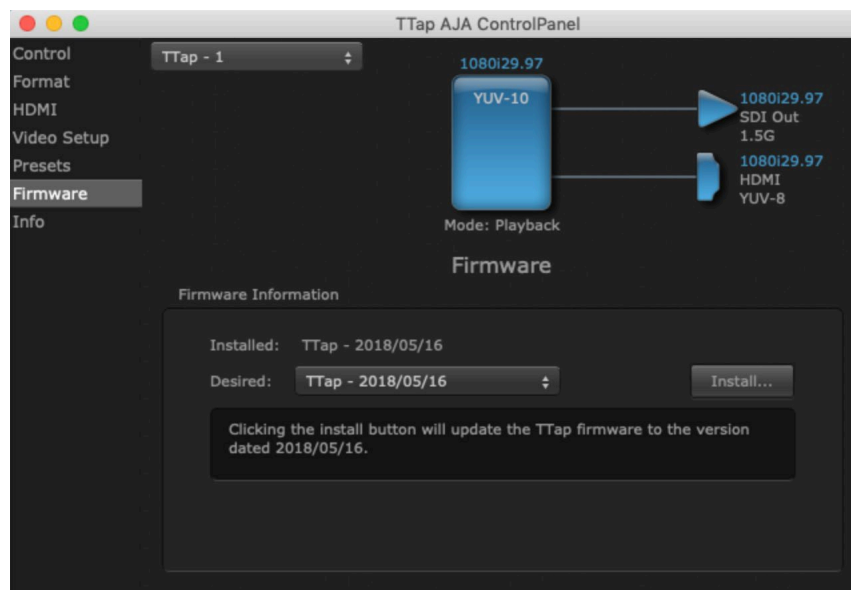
TTap AJA ControlPanel

Control
Format
HDMI
Video Setup
Presets
Firmware
Info

TTap - 1

1080i29.97
YUV-10
Mode: Playback

1080i29.97
SDI Out
1.5G

1080i29.97
HDMI
YUV-8

Firmware

Firmware Information

Installed: TTap - 2018/05/16
Desired: TTap - 2018/05/16
Install...

Clicking the install button will update the TTap firmware to the version dated 2018/05/16.